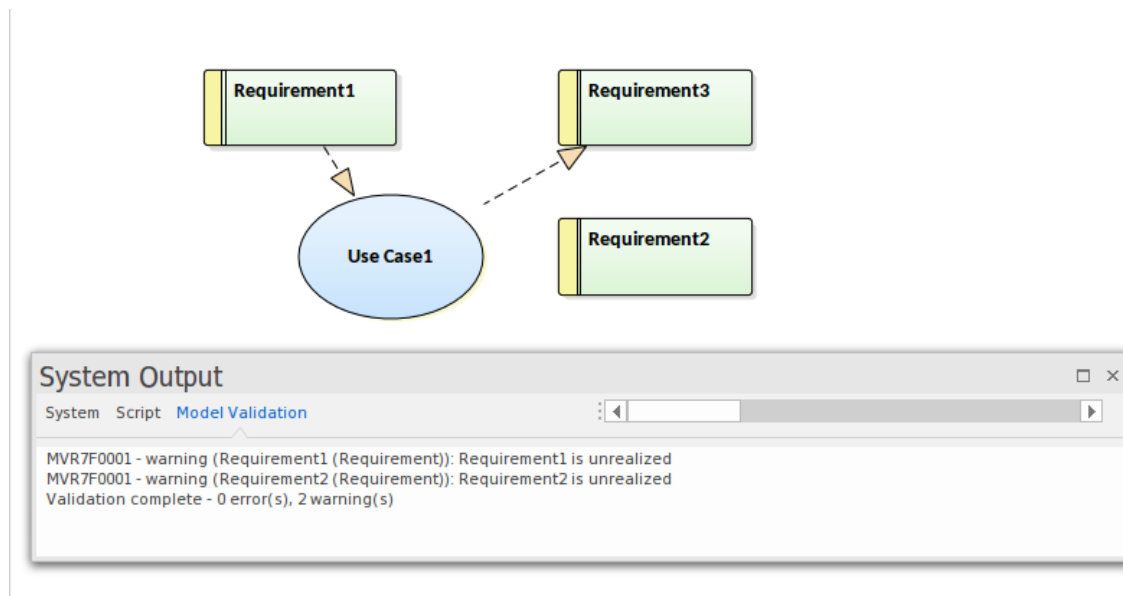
Requirement1

Requirement3

Use Case1

Requirement2

System Output

System Script Model Validation

MVR7F0001 - warning (Requirement1 (Requirement)): Requirement1 is unrealized
MVR7F0001 - warning (Requirement2 (Requirement)): Requirement2 is unrealized
Validation complete - 0 error(s), 2 warning(s)